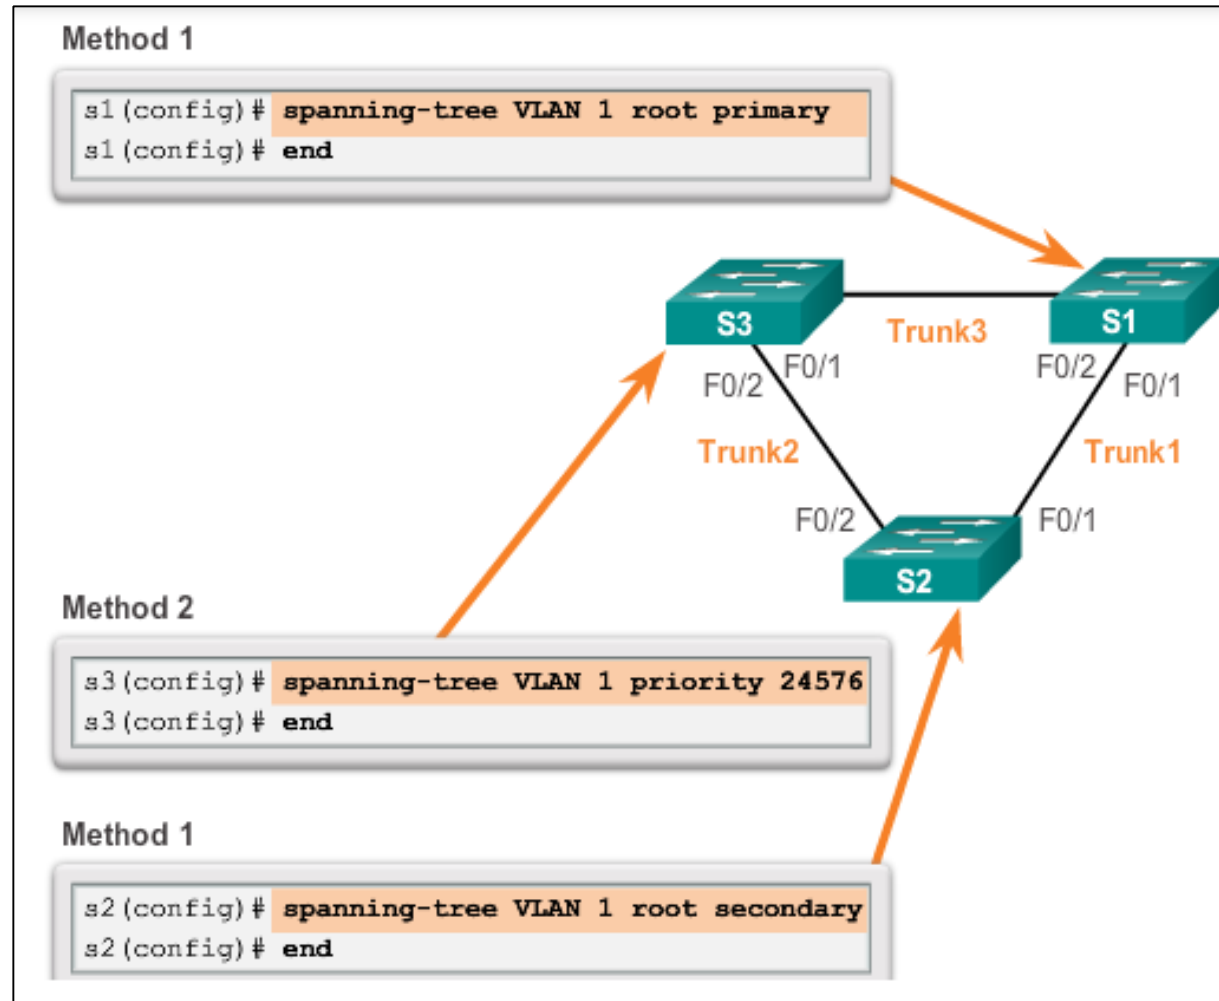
Method 1

s1(config)# spanning-tree VLAN 1 root primary
s1(config)# end

S3

Trunk3

S1

F0/2 F0/1

F0/2 F0/1

Trunk2

Trunk1

F0/2

F0/1

S2

Method 2

s3(config)# spanning-tree VLAN 1 priority 24576
s3(config)# end

Method 1

s2(config)# spanning-tree VLAN 1 root secondary
s2(config)# end